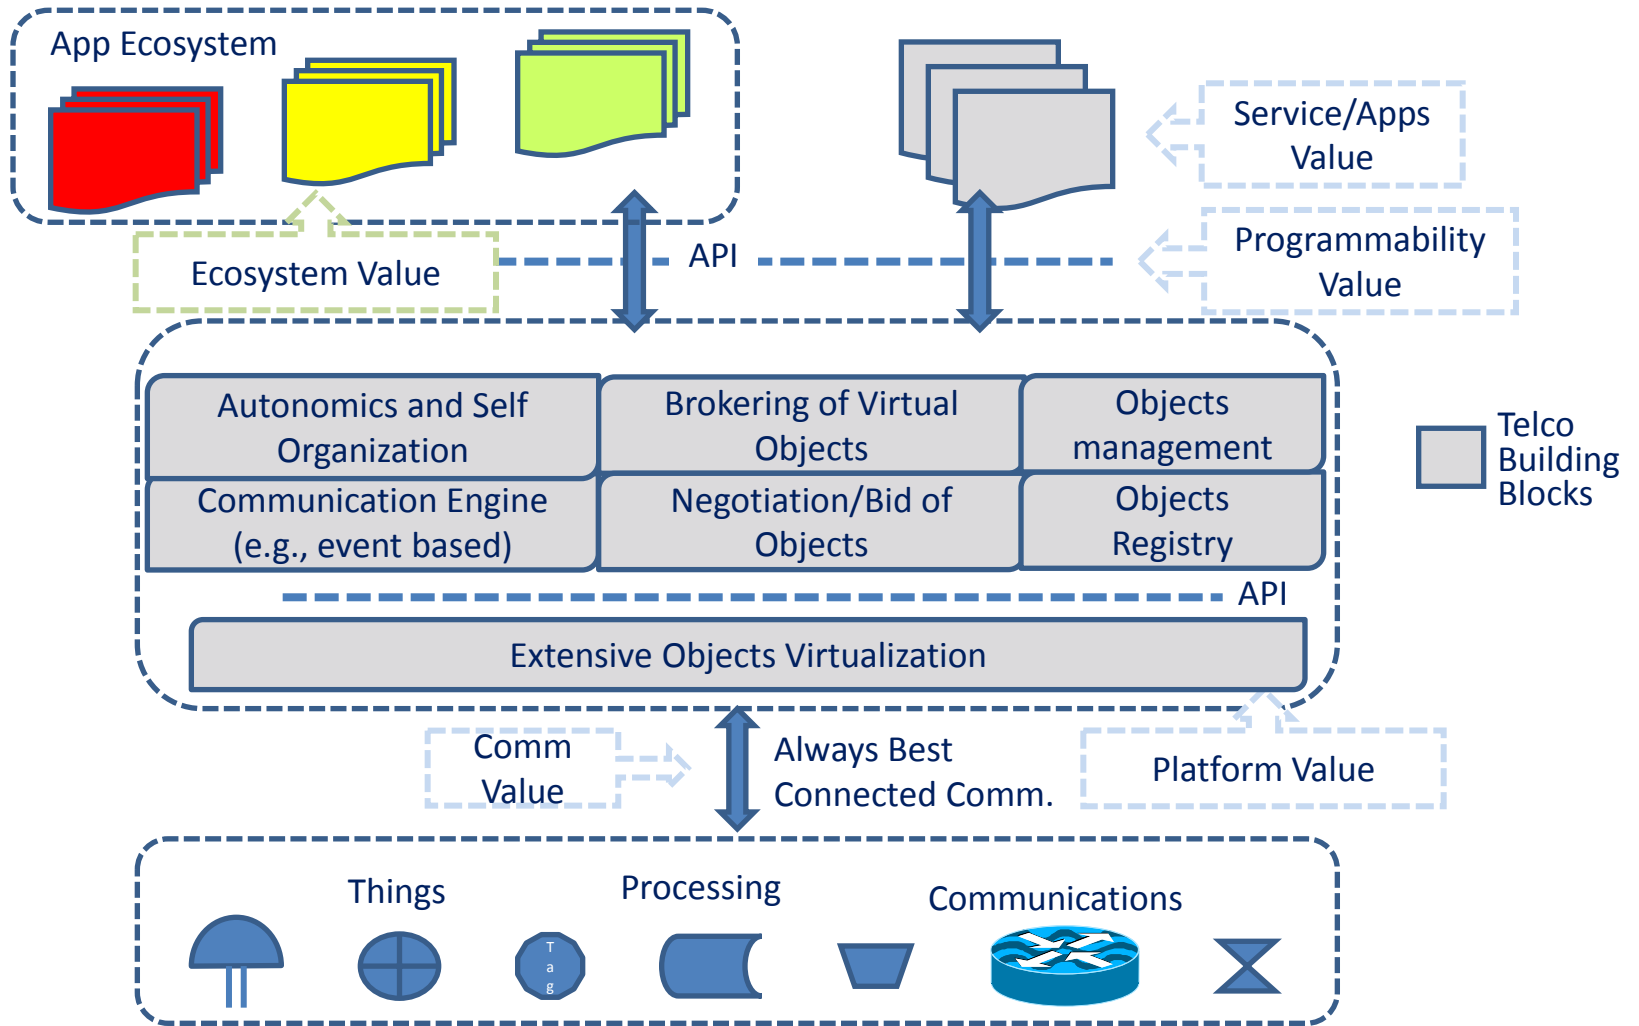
App Ecosystem

Service/Apps Value

Ecosystem Value

API

Programmability Value

Autonomics and Self Organization

Brokering of Virtual Objects

Objects management

Telco Building Blocks

Communication Engine (e.g., event based)

Negotiation/Bid of Objects

Objects Registry

API

Extensive Objects Virtualization

Comm Value

Always Best Connected Comm.

Platform Value

Things

Processing

Communications

T a g